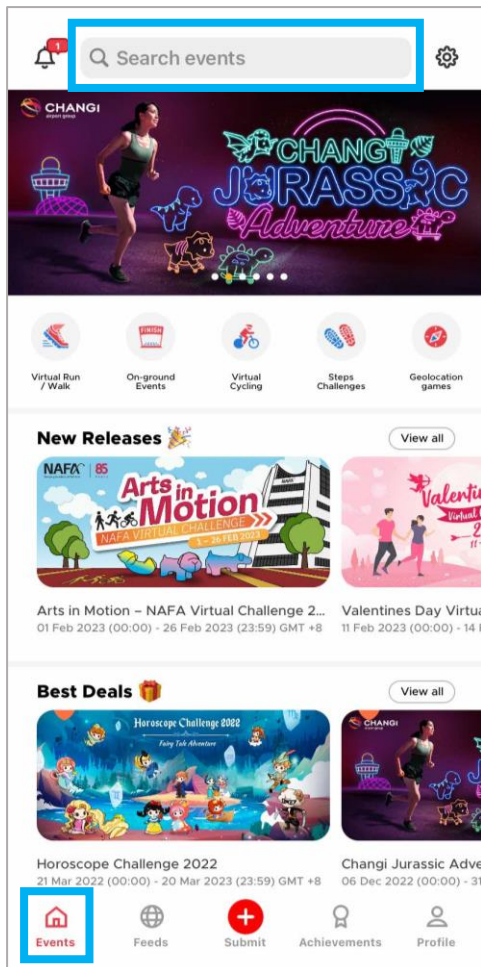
1

Search events

CHANGI airport group

CHANGI JURASSIC Adventure

Virtual Run / Walk

FINISH

On-ground Events

Virtual Cycling

Steps Challenges

Geolocation games

New Releases 🎉

View all

NAFA | 85

Arts in Motion

NAFA VIRTUAL CHALLENGE

1 - 26 FEB 2023

Valentine

Arts in Motion – NAFA Virtual Challenge 2...

01 Feb 2023 (00:00) - 26 Feb 2023 (23:59) GMT +8

Valentines Day Virtua

11 Feb 2023 (00:00) - 14 F

Best Deals 🎁

View all

Horoscope Challenge 2022

Fairy Tale Adventure

CHANGI airport group

Horoscope Challenge 2022

21 Mar 2022 (00:00) - 20 Mar 2023 (23:59) GMT +8

Changi Jurassic Adve

06 Dec 2022 (00:00) - 31

Events

Feeds

Submit

Achievements

Profile